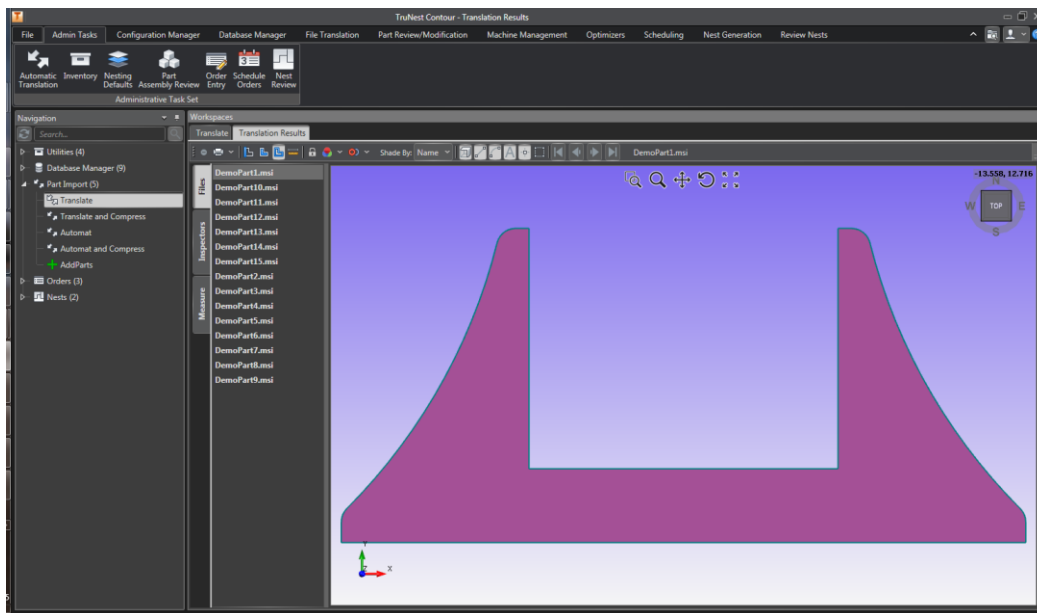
TruNest Contour - Translation Results

File | Admin Tasks | Configuration Manager | Database Manager | File Translation | Part Review/Modification | Machine Management | Optimizers | Scheduling | Nest Generation | Review Nests

Automatic Translation | Inventory | Nesting Defaults | Part Assembly Review | Order Entry | Schedule Orders | Nest Review

Administrative Task Set

Navigation

Search...

Utilities (4)
Database Manager (9)
Part Import (5)
Translate
Translate and Compress
Automat
Automat and Compress
AddParts
Orders (3)
Nests (2)

Workspaces

Translate | Translation Results

Shade By: Name

DemoPart1.msi

Files
Inspectors
Measure

DemoPart1.msi
DemoPart10.msi
DemoPart11.msi
DemoPart12.msi
DemoPart13.msi
DemoPart14.msi
DemoPart15.msi
DemoPart2.msi
DemoPart3.msi
DemoPart4.msi
DemoPart5.msi
DemoPart6.msi
DemoPart7.msi
DemoPart8.msi
DemoPart9.msi

-13.558, 12.716

N
W
TOP
E
S

Y
Z
X